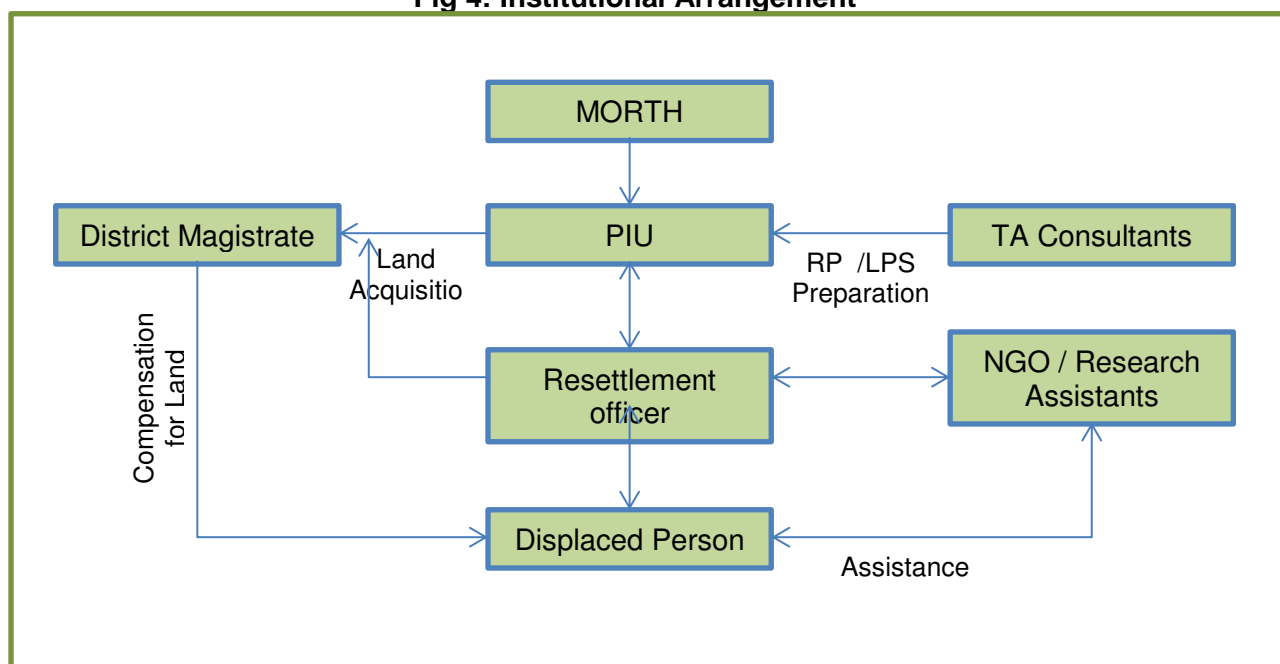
Fig 4: Institutional Arrangement

MORTH

District Magistrate

PIU

TA Consultants

Land Acquisitio

RP /LPS Preparation

Compensation for Land

Resettlement officer

NGO / Research Assistants

Displaced Person

Assistance